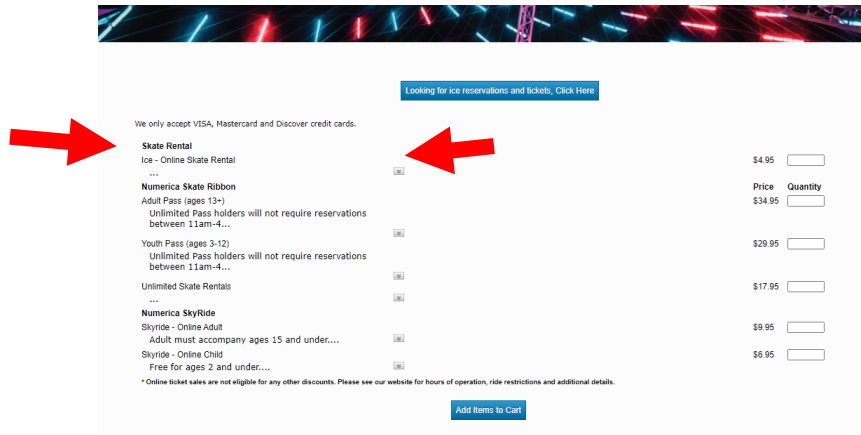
Looking for ice reservations and tickets, Click Here

We only accept VISA, Mastercard and Discover credit cards.

Skate Rental

Ice - Online Skate Rental $4.95

...

Numerica Skate Ribbon Price Quantity

Adult Pass (ages 13+) $34.95

Unlimited Pass holders will not require reservations between 11am-4...

Youth Pass (ages 3-12) $29.95

Unlimited Pass holders will not require reservations between 11am-4...

Unlimited Skate Rentals $17.95

...

Numerica SkyRide

Skyride - Online Adult $9.95

Adult must accompany ages 15 and under....

Skyride - Online Child $6.95

Free for ages 2 and under....

* Online ticket sales are not eligible for any other discounts. Please see our website for hours of operation, ride restrictions and additional details.

Add Items to Cart